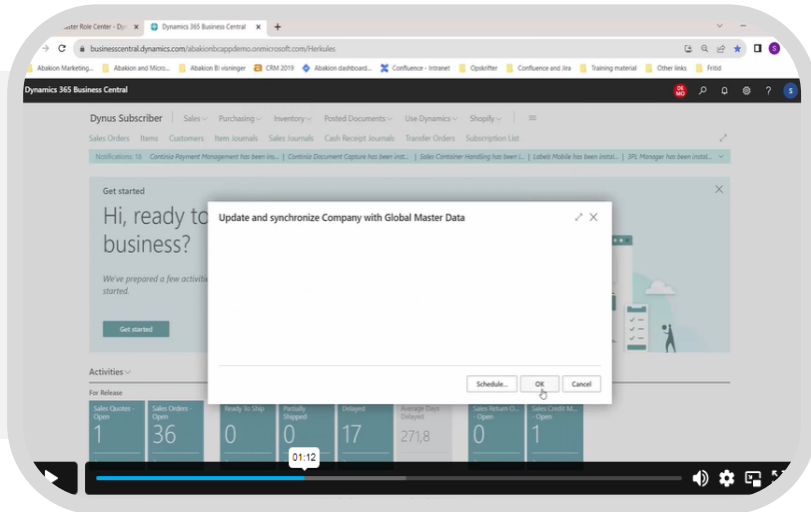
aster Role Center - Dyn
Dynamics 365 Business Central
businesscentral.dynamics.com/abakionbcappdemo.onmicrosoft.com/Herkules
Abakion Marketing... Abakion and Micro... Abakion BI visninger CRM 2019 Abakion dashboard... Confluence - Intranet Opskrifter Confluence and Jira Training material Other links Fritid
Dynamics 365 Business Central
Dynus Subscriber | Sales | Purchasing | Inventory | Posted Documents | Use Dynamics | Shopify
Sales Orders Items Customers Item Journals Sales Journals Cash Receipt Journals Transfer Orders Subscription List
Notifications: 13 Continia Payment Management has been ins... | Continia Document Capture has been inst... | Sales Container Handling has been i... | Labels Mobile has been instal... | SPL Manager has been instal...
Get started
Hi, ready to business?
We've prepared a few activiti started.
Get started
Update and synchronize Company with Global Master Data
Schedule... OK Cancel
Activities
For Release
Sales Quotes - Open
1
Sales Orders - Open
36
Ready To Ship
0
Partially Shipped
0
Delayed
17
Average Days Delayed
271,8
Sales Return O... - Open
0
Sales Credit M... - Open
1
01:12